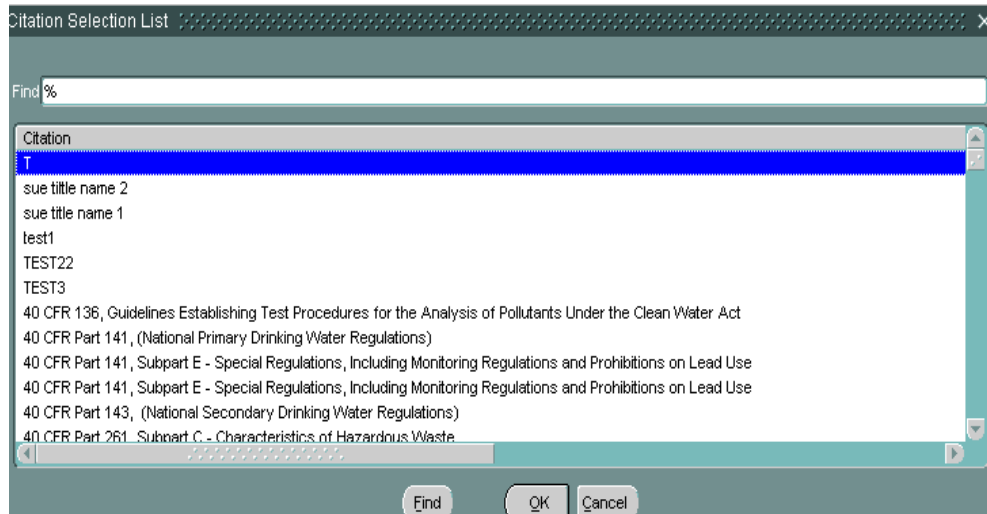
Citation Selection List ×

Find %

Citation
T
sue title name 2
sue title name 1
test1
TEST22
TEST3
40 CFR 136, Guidelines Establishing Test Procedures for the Analysis of Pollutants Under the Clean Water Act
40 CFR Part 141, (National Primary Drinking Water Regulations)
40 CFR Part 141, Subpart E - Special Regulations, Including Monitoring Regulations and Prohibitions on Lead Use
40 CFR Part 141, Subpart E - Special Regulations, Including Monitoring Regulations and Prohibitions on Lead Use
40 CFR Part 143, (National Secondary Drinking Water Regulations)
40 CFR Part 261, Subpart C - Characteristics of Hazardous Waste

Find OK Cancel